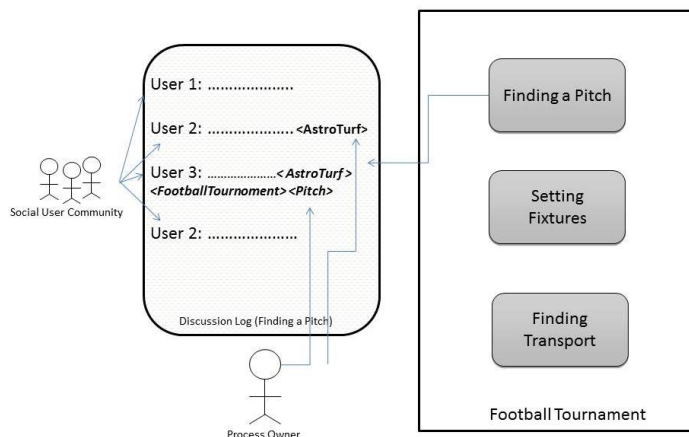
User 1: ....................

User 2: .................... <AstroTurf>

User 3: ....................< AstroTurf > <FootballTournoment> <Pitch>

User 2: ....................

Discussion Log (Finding a Pitch)

Social User Community

Process Owner

Finding a Pitch

Setting Fixtures

Finding Transport

Football Tournament